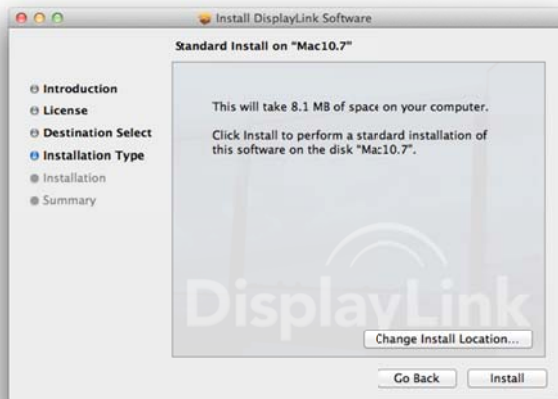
Install DisplayLink Software

Standard Install on "Mac10.7"

Introduction
License
Destination Select
Installation Type
Installation
Summary

This will take 8.1 MB of space on your computer.

Click Install to perform a standard installation of this software on the disk "Mac10.7".

DisplayLink

Change Install Location...

Go Back
Install